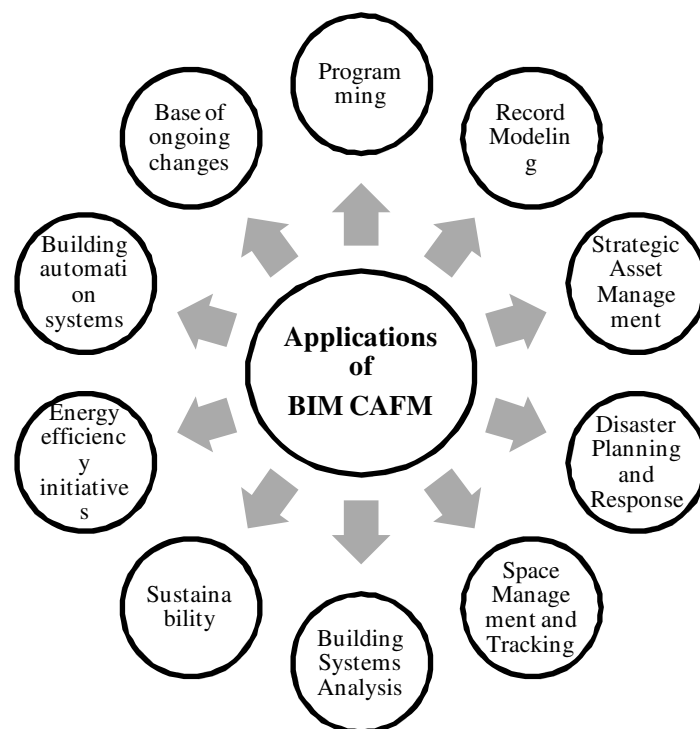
Applications of BIM CAFM

Programming

Record Modeling

Strategic Asset Management

Disaster Planning and Response

Space Management and Tracking

Building Systems Analysis

Sustainability

Energy efficiency initiatives

Building automation systems

Base of ongoing changes